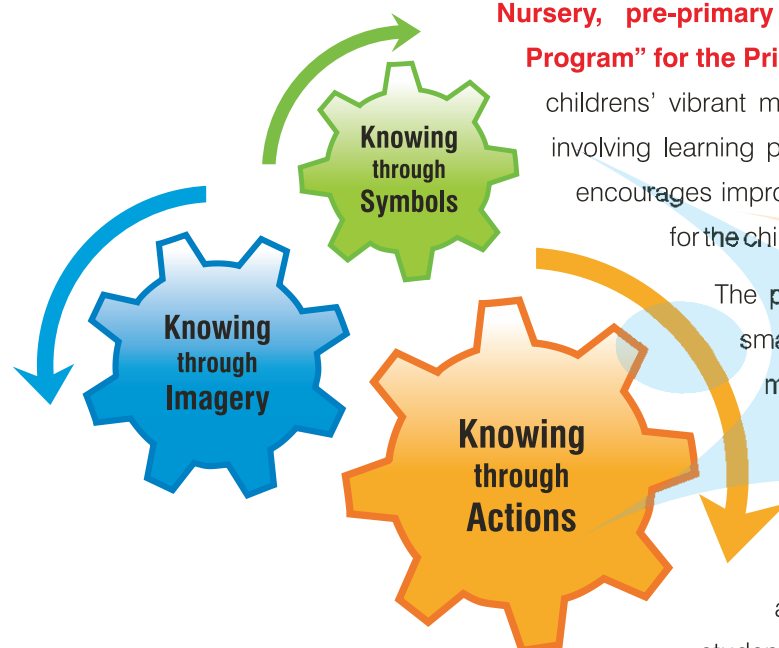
Nursery, pre-primary

Program" for the Pri

childrens' vibrant m

involving learning p

encourages impro

for the chi

The p

sma

m

a

Knowing through Symbols

Knowing through Imagery

Knowing through Actions